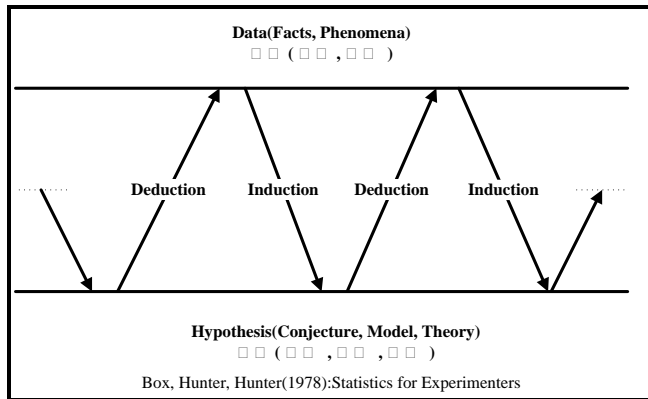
Data(Facts, Phenomena)
□ □ ( □ □ , □ □ )

Deduction Induction Deduction Induction

Hypothesis(Conjecture, Model, Theory)
□ □ ( □ □ , □ □ , □ □ )

Box, Hunter, Hunter(1978):Statistics for Experimenters